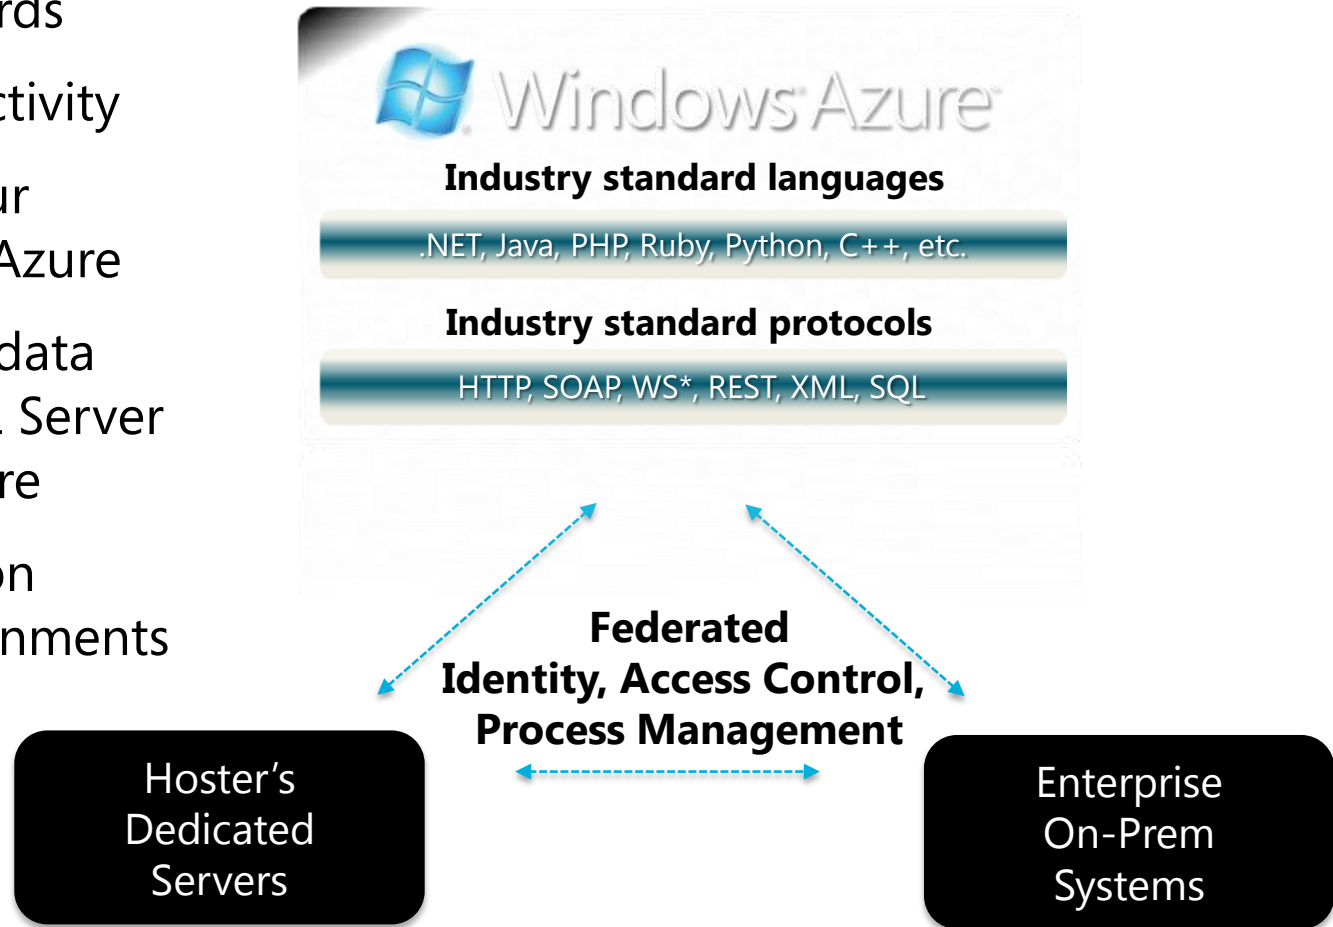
rds

ctivity

ur
Azure

data
. Server
re

on
nments

Windows Azure

Industry standard languages

.NET, Java, PHP, Ruby, Python, C++, etc.

Industry standard protocols

HTTP, SOAP, WS*, REST, XML, SQL

Federated
Identity, Access Control,
Process Management

Hoster's
Dedicated
Servers

Enterprise
On-Prem
Systems